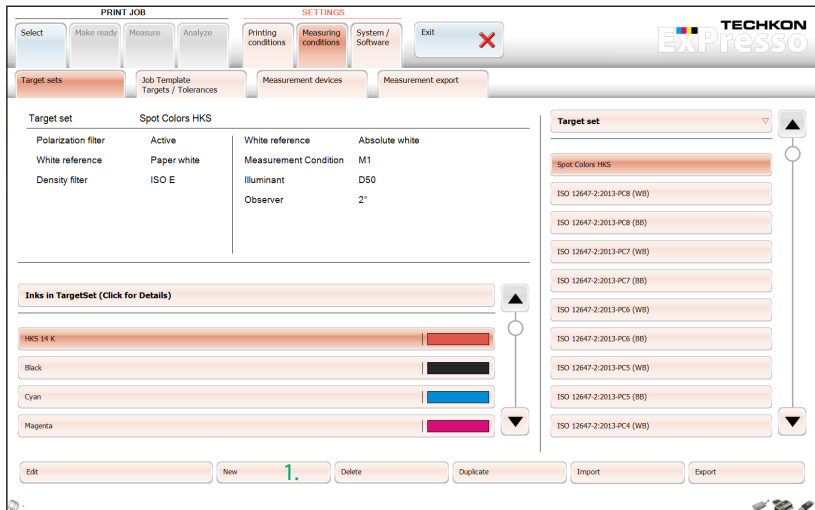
PRINT JOB

Select | Make ready | Measure | Analyze

SETTINGS

Printing conditions | Measuring conditions | System / Software

Exit

TECHKON

EXPresso

Target sets | Job Template Targets / Tolerances | Measurement devices | Measurement export

Target set Spot Colors HKS

Polarization filter Active
White reference Paper white
Density filter ISO E

White reference Absolute white
Measurement Condition M1
Illuminant D50
Observer 2°

Inks in TargetSet (Click for Details)

HKS 14 K
Black
Cyan
Magenta

Target set

Spot Colors HKS
ISO 12647-2:2013-PC8 (WB)
ISO 12647-2:2013-PC8 (BB)
ISO 12647-2:2013-PC7 (WB)
ISO 12647-2:2013-PC7 (BB)
ISO 12647-2:2013-PC6 (WB)
ISO 12647-2:2013-PC6 (BB)
ISO 12647-2:2013-PC5 (WB)
ISO 12647-2:2013-PC5 (BB)
ISO 12647-2:2013-PC4 (WB)

Edit | New 1. | Delete | Duplicate | Import | Export